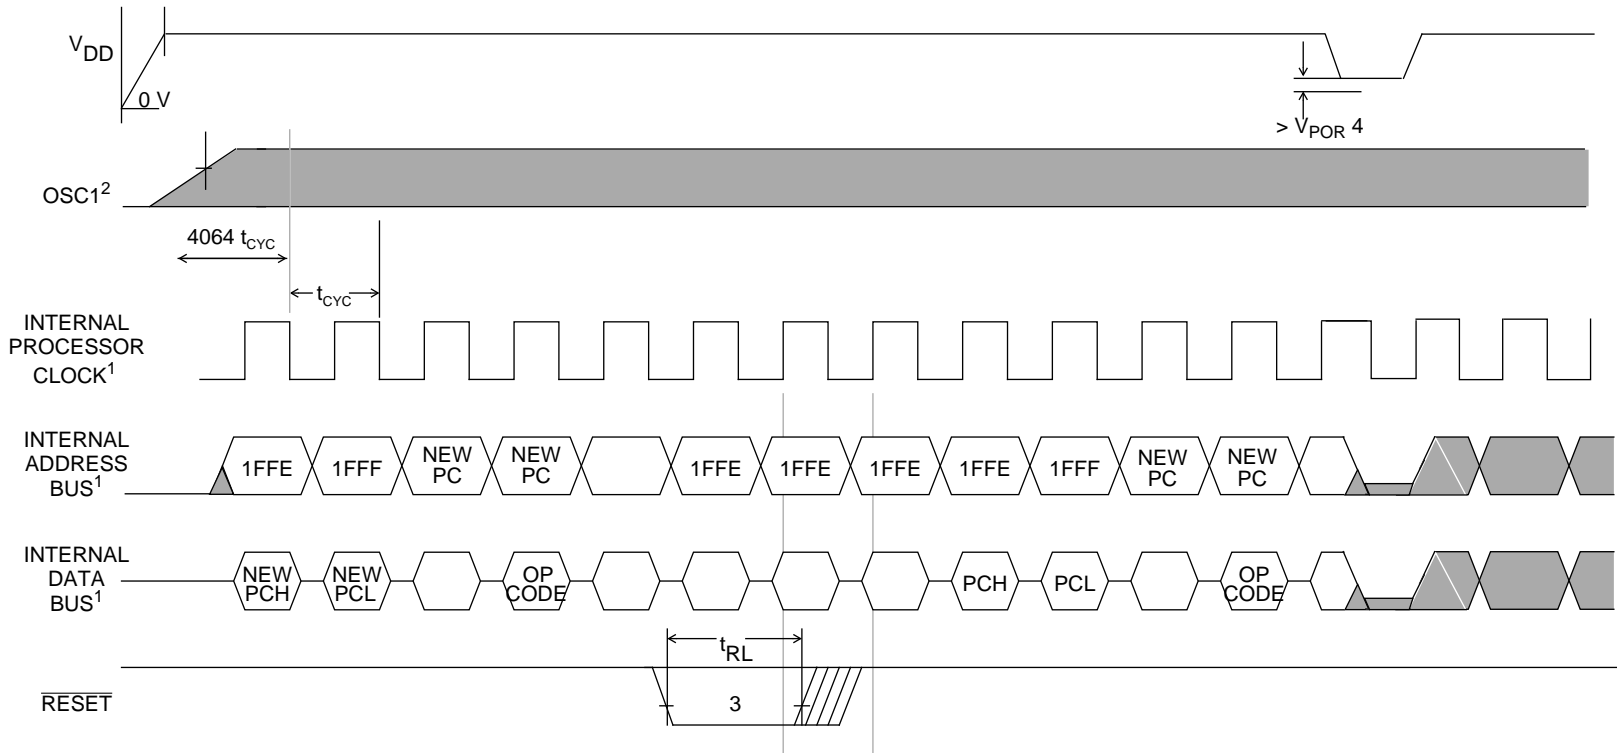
$V_{DD}$

0 V

> $V_{POR}$ 4

OSC1$^2$

4064 $t_{CYC}$

$t_{CYC}$

INTERNAL PROCESSOR CLOCK$^1$

INTERNAL ADDRESS BUS$^1$

1FFE 1FFF NEW PC NEW PC 1FFE 1FFE 1FFE 1FFE 1FFF NEW PC NEW PC

INTERNAL DATA BUS$^1$

NEW PCH NEW PCL OP CODE PCH PCL OP CODE

$t_{RL}$

$\overline{RESET}$

3